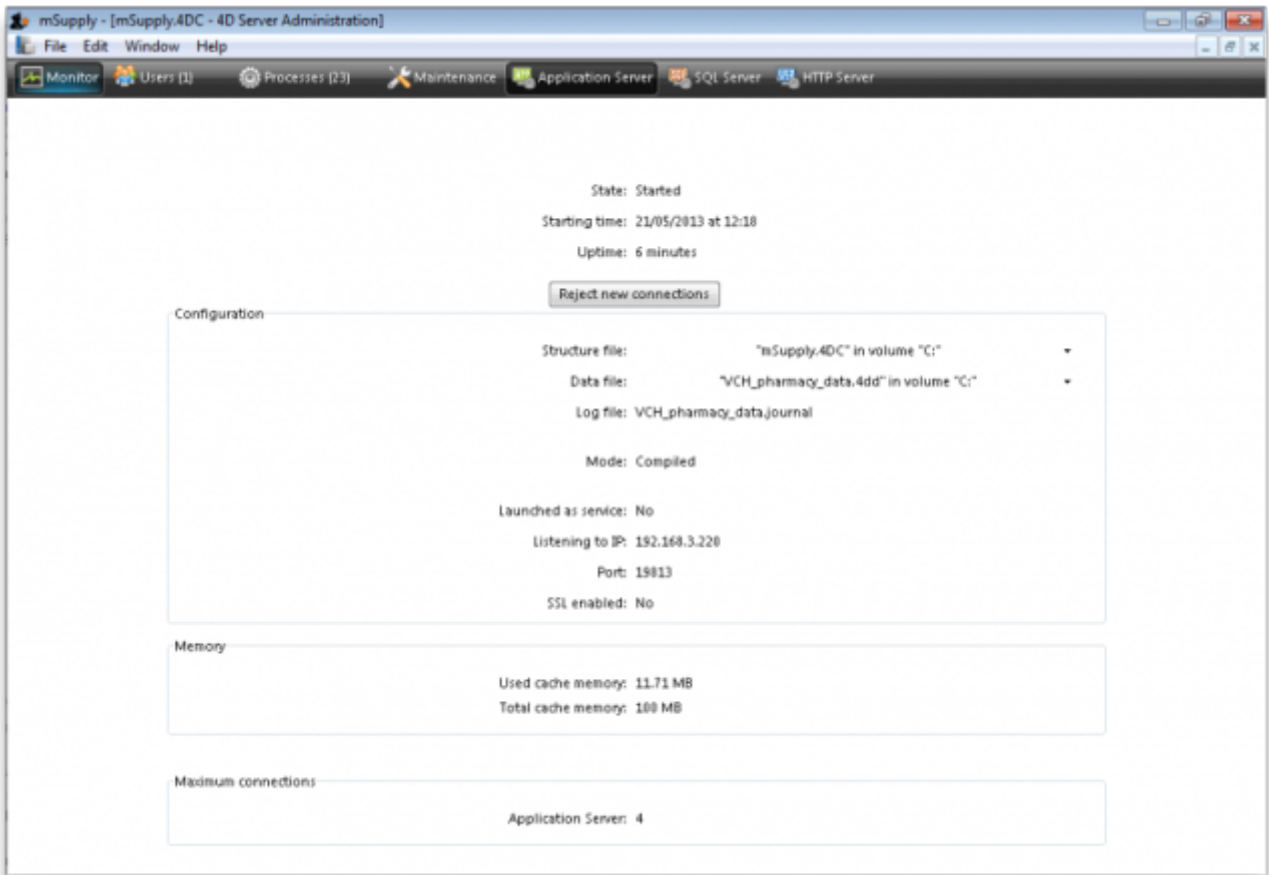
mSupply - [mSupply.4DC - 4D Server Administration]

File Edit Window Help

Monitor Users (1) Processes (23) Maintenance Application Server SQL Server HTTP Server

State: Started

Starting time: 21/05/2013 at 12:18

Uptime: 6 minutes

Reject new connections

Configuration

Structure file: "mSupply.4DC" in volume "C:"

Data file: "VCH_pharmacy_data.4dd" in volume "C:"

Log file: VCH_pharmacy_data.journal

Mode: Compiled

Launched as service: No

Listening to IP: 192.168.3.220

Port: 19813

SSL enabled: No

Memory

Used cache memory: 11.71 MB

Total cache memory: 100 MB

Maximum connections

Application Server: 4